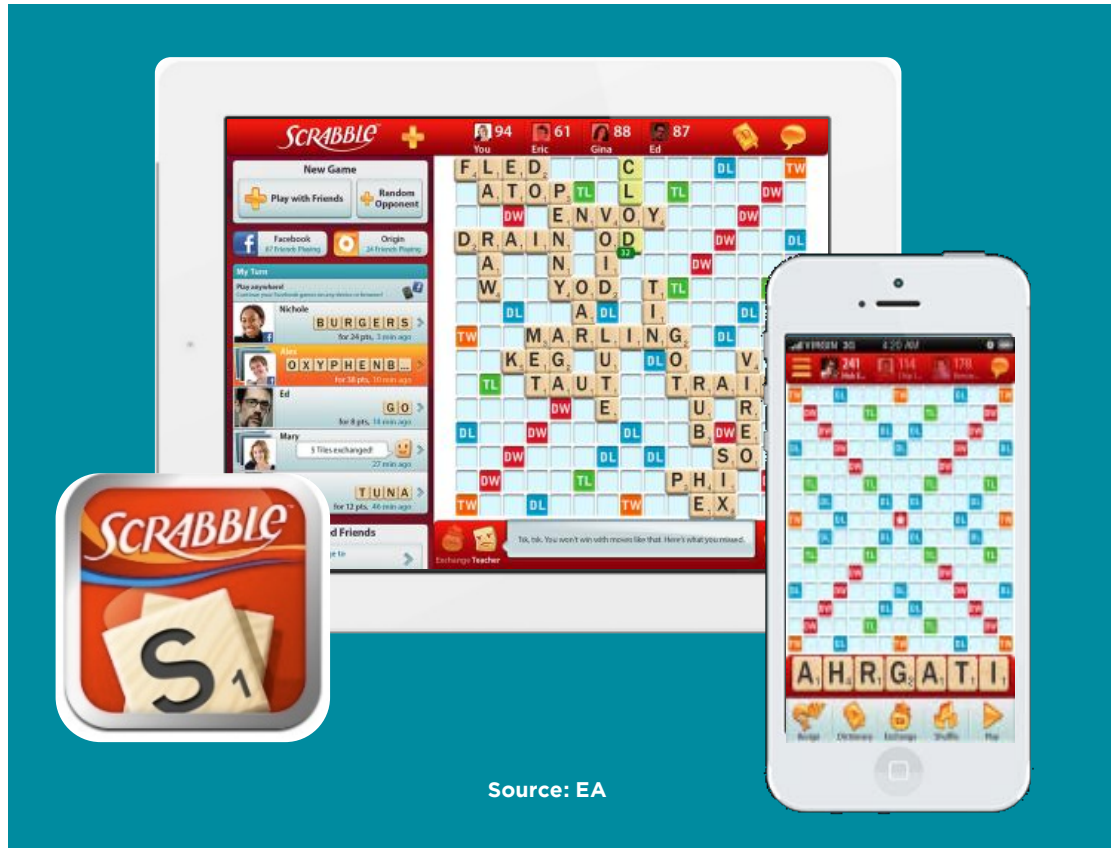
SCRABBLE

94 You
61 Eric
88 Gina
87 Ed

New Game
Play with Friends
Random Opponent

Facebook
67 Friends Playing
Origin
24 Friends Playing

My Turn
Play anywhere!
Continue your Facebook games on any device or browser!

Nichole
BURGERS
for 24 pts, 3 min ago

Alex
OXYPHENB...
for 58 pts, 10 min ago

Ed
GO
for 8 pts, 18 min ago

Mary
5 Tiles exchanged!
27 min ago

TUNA
for 12 pts, 46 min ago

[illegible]d Friends
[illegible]ge to

FLED
ATOP
ENVOY
DRAIN
OD
32
YOD
MARLING
KEG
TAUT
TRAI
PHI
EX
SO

TW DW TL DL

Exchange Teacher
Tsk, tsk. You won't win with moves like that. Here's what you missed.

SCRABBLE
S 1

VIRGIN 3G
4:20 AM
241
114
178

AHRGATI

Assign Dictionary Exchange Shuffle Play

Source: EA